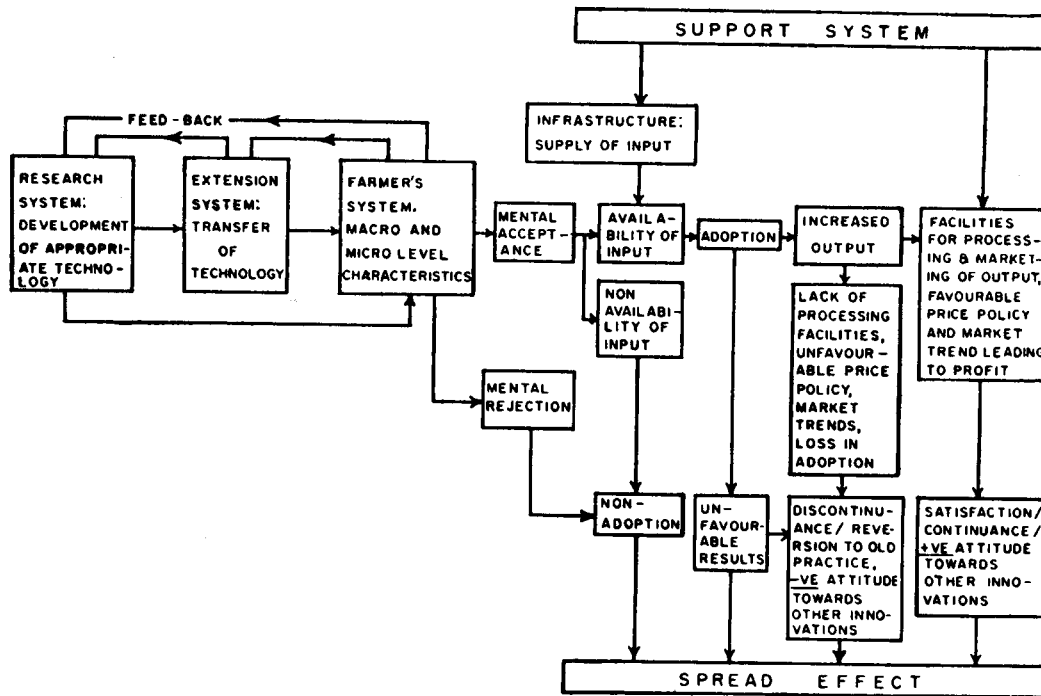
SUPPORT SYSTEM

FEED - BACK

RESEARCH SYSTEM: DEVELOPMENT OF APPROPRIATE TECHNOLOGY

EXTENSION SYSTEM: TRANSFER OF TECHNOLOGY

FARMER'S SYSTEM. MACRO AND MICRO LEVEL CHARACTERISTICS

INFRASTRUCTURE: SUPPLY OF INPUT

MENTAL ACCEPTANCE

AVAILABILITY OF INPUT

ADOPTION

INCREASED OUTPUT

FACILITIES FOR PROCESSING & MARKETING OF OUTPUT, FAVOURABLE PRICE POLICY AND MARKET TREND LEADING TO PROFIT

NON AVAILABILITY OF INPUT

LACK OF PROCESSING FACILITIES, UNFAVOURABLE PRICE POLICY, MARKET TRENDS, LOSS IN ADOPTION

MENTAL REJECTION

NON-ADOPTION

UNFAVOURABLE RESULTS

DISCONTINUANCE/ REVERSION TO OLD PRACTICE, -VE ATTITUDE TOWARDS OTHER INNOVATIONS

SATISFACTION/ CONTINUANCE/ +VE ATTITUDE TOWARDS OTHER INNOVATIONS

SPREAD EFFECT